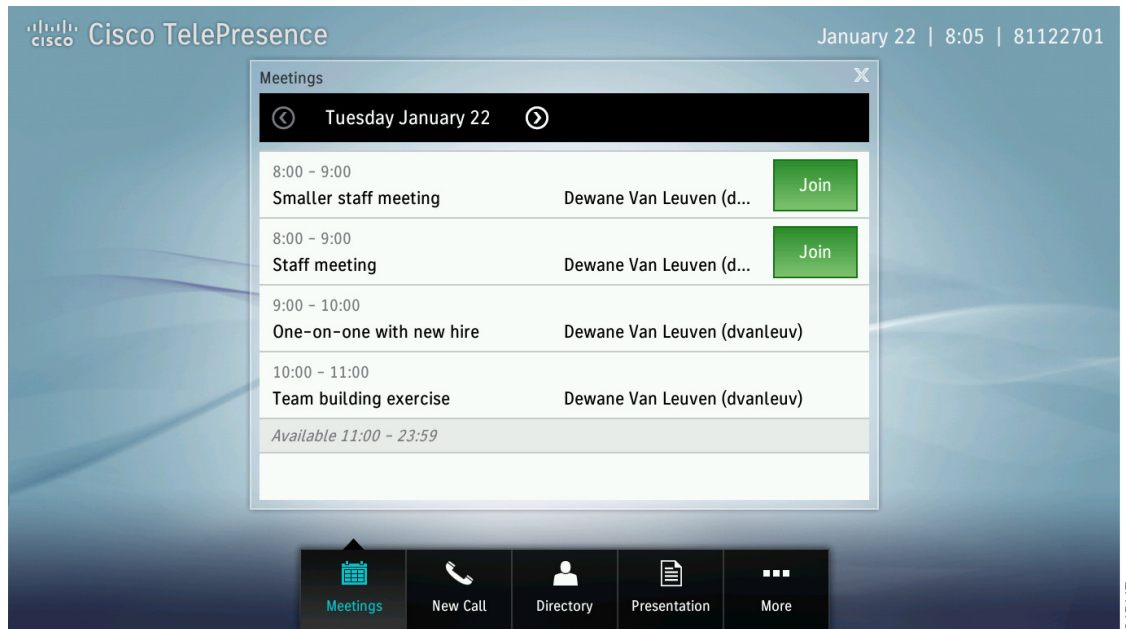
cisco Cisco TelePresence

January 22 | 8:05 | 81122701

Meetings

Tuesday January 22

8:00 - 9:00
Smaller staff meeting
Dewane Van Leuven (d...
Join

8:00 - 9:00
Staff meeting
Dewane Van Leuven (d...
Join

9:00 - 10:00
One-on-one with new hire
Dewane Van Leuven (dvanleuv)

10:00 - 11:00
Team building exercise
Dewane Van Leuven (dvanleuv)

Available 11:00 - 23:59

Meetings
New Call
Directory
Presentation
More